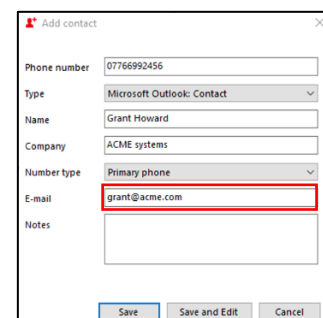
Add contact

×

Phone number 07766992456

Type Microsoft Outlook: Contact

Name Grant Howard

Company ACME systems

Number type Primary phone

E-mail grant@acme.com

Notes

Save

Save and Edit

Cancel